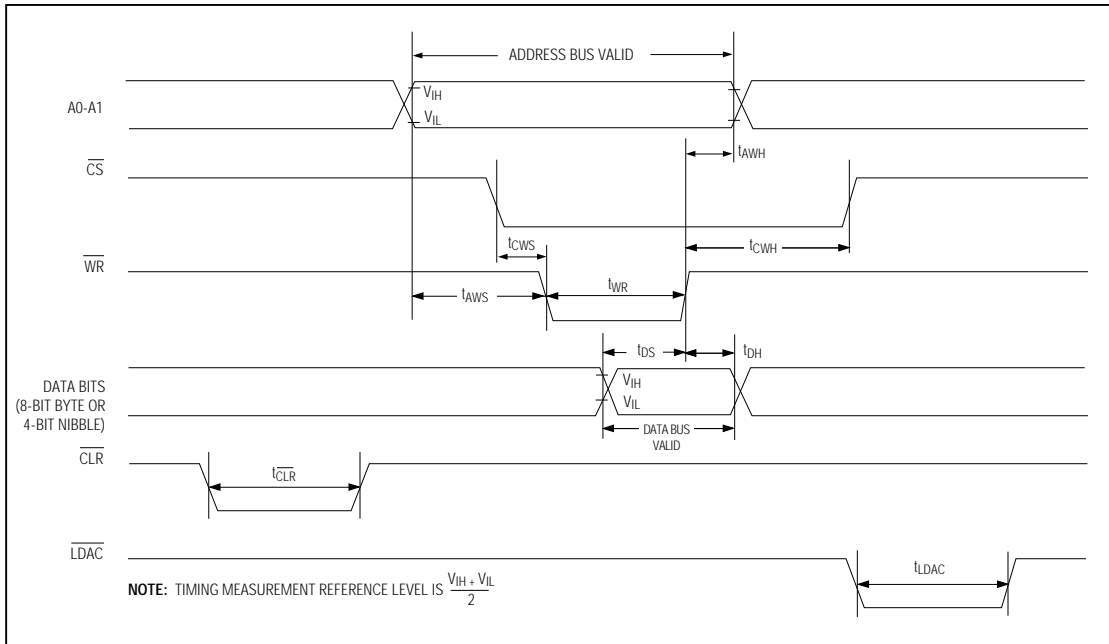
ADDRESS BUS VALID

A0-A1

$V_{IH}$

$V_{IL}$

$t_{AWH}$

$\overline{CS}$

$t_{CWS}$

$t_{CWH}$

$\overline{WR}$

$t_{WR}$

$t_{AWS}$

$t_{DS}$

$t_{DH}$

DATA BITS (8-BIT BYTE OR 4-BIT NIBBLE)

$V_{IH}$

$V_{IL}$

DATA BUS VALID

$\overline{CLR}$

$t_{\overline{CLR}}$

$\overline{LDAC}$

$t_{LDAC}$

NOTE: TIMING MEASUREMENT REFERENCE LEVEL IS $\frac{V_{IH} + V_{IL}}{2}$